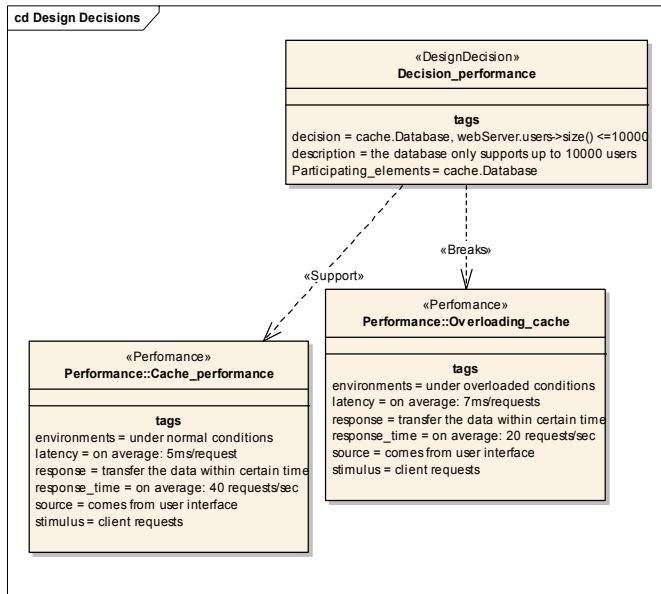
cd Design Decisions

«DesignDecision»
Decision_performance

tags
decision = cache.Database, webServer.users->size() <=10000
description = the database only supports up to 10000 users
Participating_elements = cache.Database

«Support»

«Breaks»

«Perfomance»
Performance::Cache_performance

tags
environments = under normal conditions
latency = on average: 5ms/request
response = transfer the data within certain time
response_time = on average: 40 requests/sec
source = comes from user interface
stimulus = client requests

«Perfomance»
Performance::Overloading_cache

tags
environments = under overloaded conditions
latency = on average: 7ms/requests
response = transfer the data within certain time
response_time = on average: 20 requests/sec
source = comes from user interface
stimulus = client requests